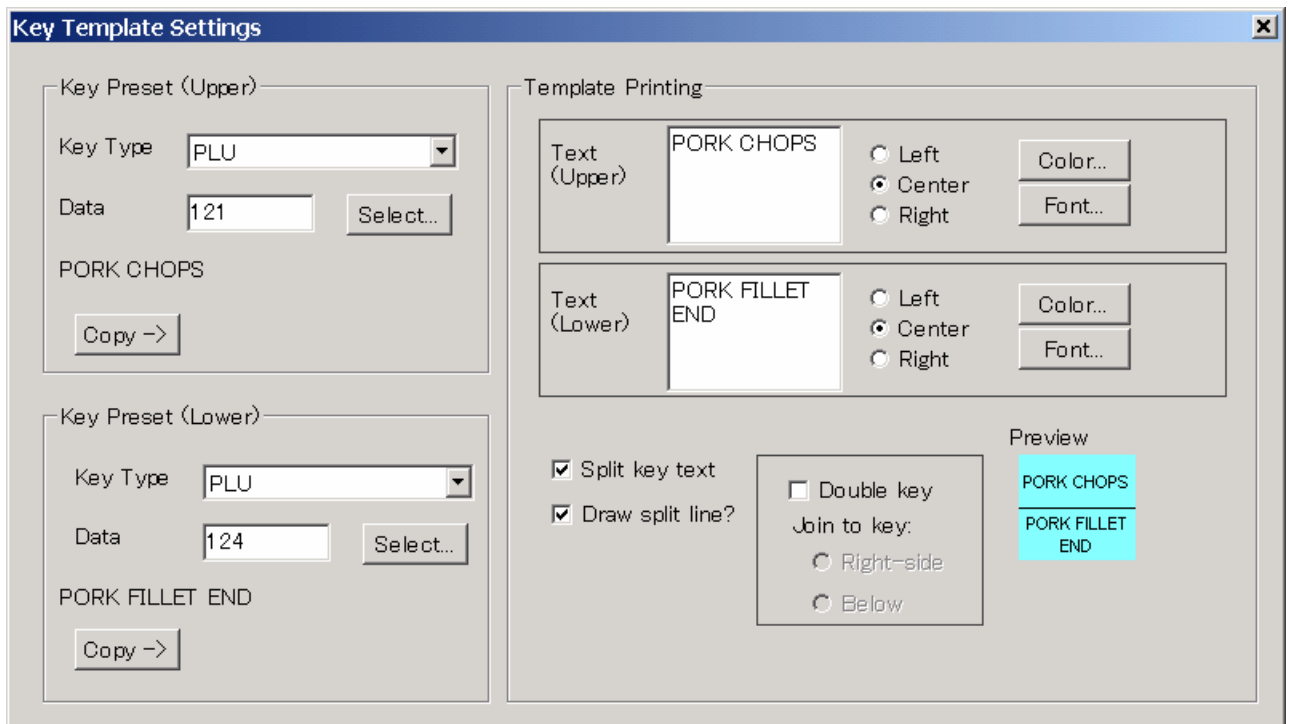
Key Template Settings

Key Preset (Upper)

Key Type PLU

Data 121 Select...

PORK CHOPS

Copy ->

Key Preset (Lower)

Key Type PLU

Data 124 Select...

PORK FILLET END

Copy ->

Template Printing

Text (Upper) PORK CHOPS

Left
Center
Right

Color...
Font...

Text (Lower) PORK FILLET END

Left
Center
Right

Color...
Font...

Split key text
Draw split line?

Double key
Join to key:
Right-side
Below

Preview

PORK CHOPS
PORK FILLET END